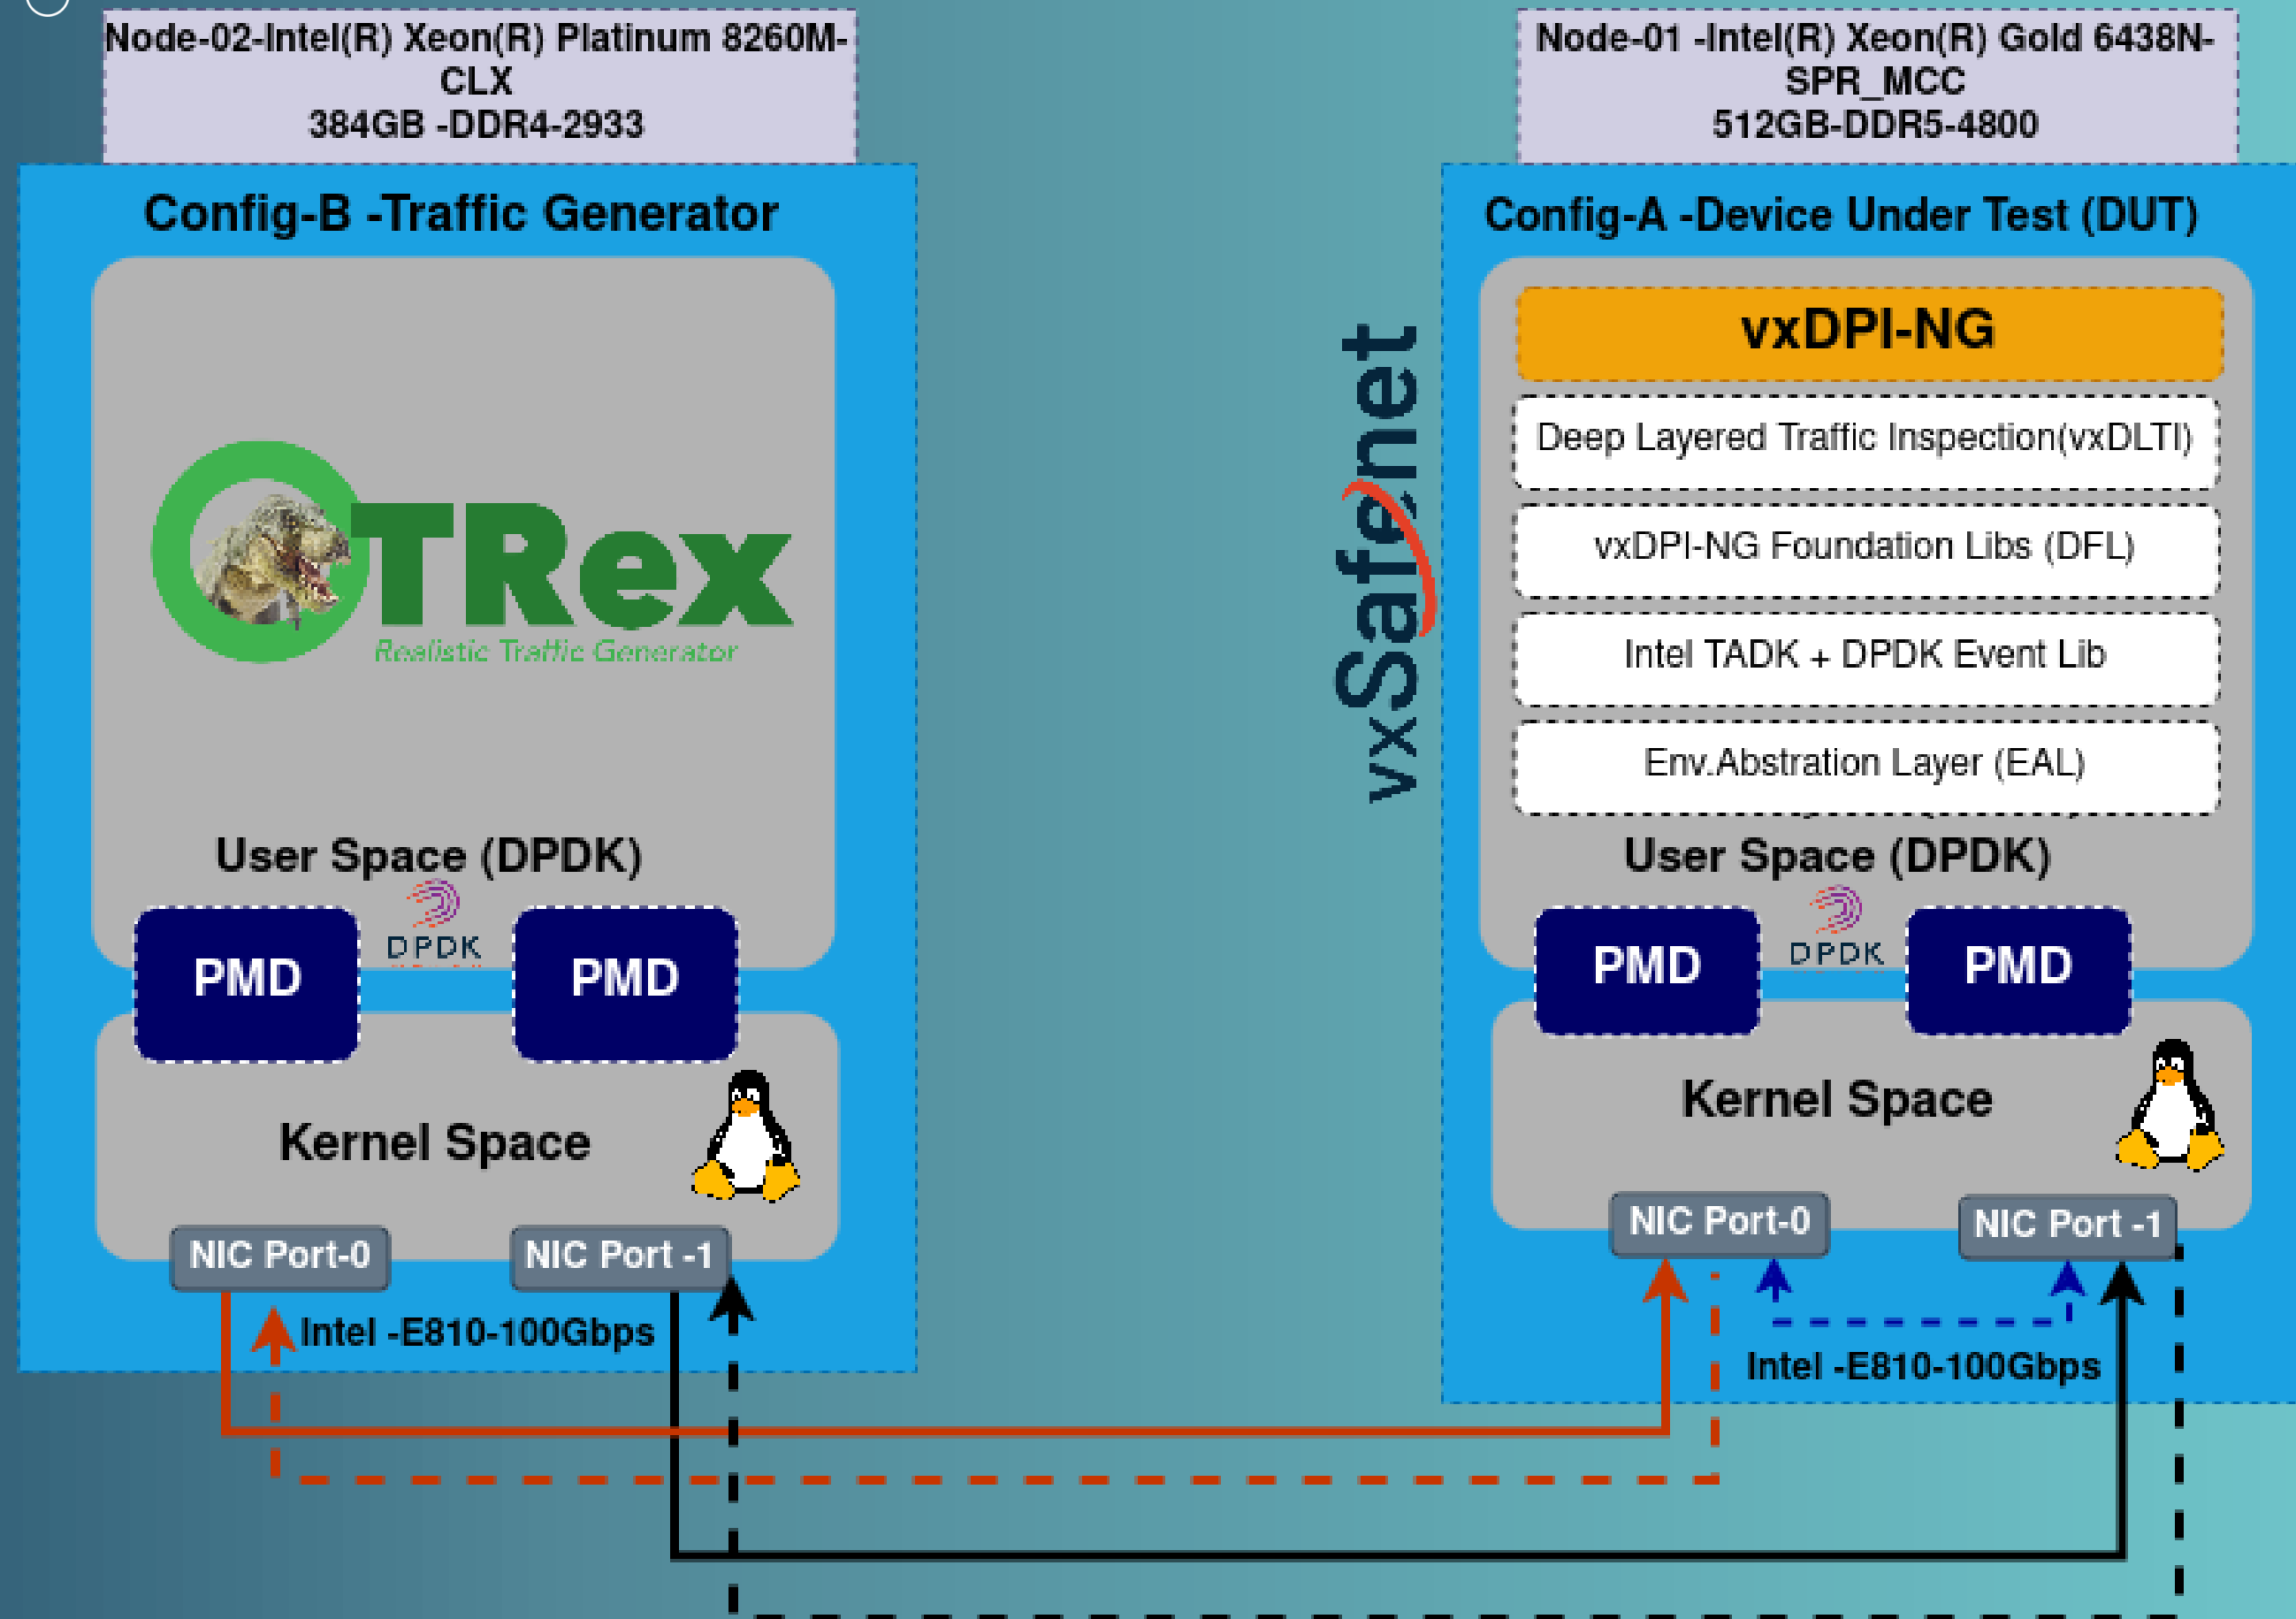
Node-02-Intel(R) Xeon(R) Platinum 8260M-CLX
384GB -DDR4-2933

Config-B -Traffic Generator

TRex
Realistic Traffic Generator

User Space (DPDK)

PMD

DPDK

PMD

Kernel Space

NIC Port-0

NIC Port -1

Intel -E810-100Gbps

vxSafenet

Node-01 -Intel(R) Xeon(R) Gold 6438N-SPR_MCC
512GB-DDR5-4800

Config-A -Device Under Test (DUT)

vxDPI-NG

Deep Layered Traffic Inspection(vxDLTI)

vxDPI-NG Foundation Libs (DFL)

Intel TADK + DPDK Event Lib

Env.Abstration Layer (EAL)

User Space (DPDK)

PMD

DPDK

PMD

Kernel Space

NIC Port-0

NIC Port -1

Intel -E810-100Gbps